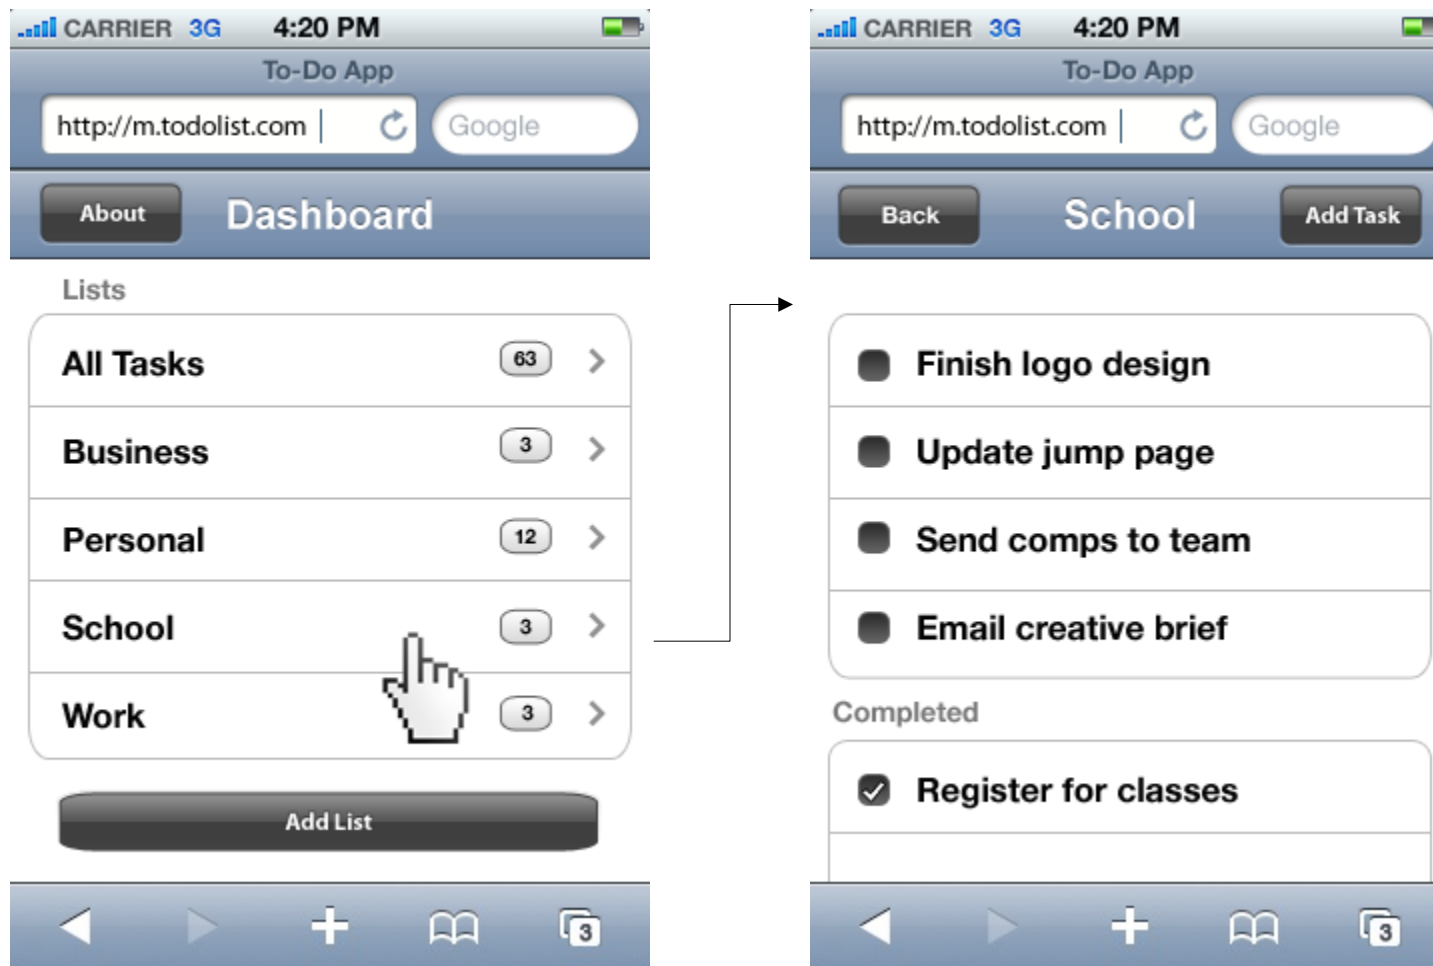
CARRIER 3G 4:20 PM

To-Do App

http://m.todolist.com

Google

About

Dashboard

Lists

All Tasks 63

Business 3

Personal 12

School 3

Work 3

Add List

3

CARRIER 3G 4:20 PM

To-Do App

http://m.todolist.com

Google

Back

School

Add Task

Finish logo design

Update jump page

Send comps to team

Email creative brief

Completed

Register for classes

3